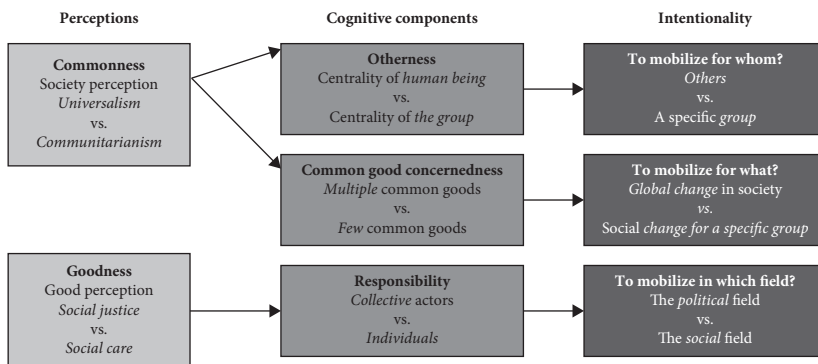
Perceptions

Cognitive components

Intentionality

Commonness
Society perception
Universalism
vs.
Communitarianism

Otherness
Centrality of human being
vs.
Centrality of the group

To mobilize for whom?
Others
vs.
A specific group

Common good concernedness
Multiple common goods
vs.
Few common goods

To mobilize for what?
Global change in society
vs.
Social change for a specific group

Goodness
Good perception
Social justice
vs.
Social care

Responsibility
Collective actors
vs.
Individuals

To mobilize in which field?
The political field
vs.
The social field